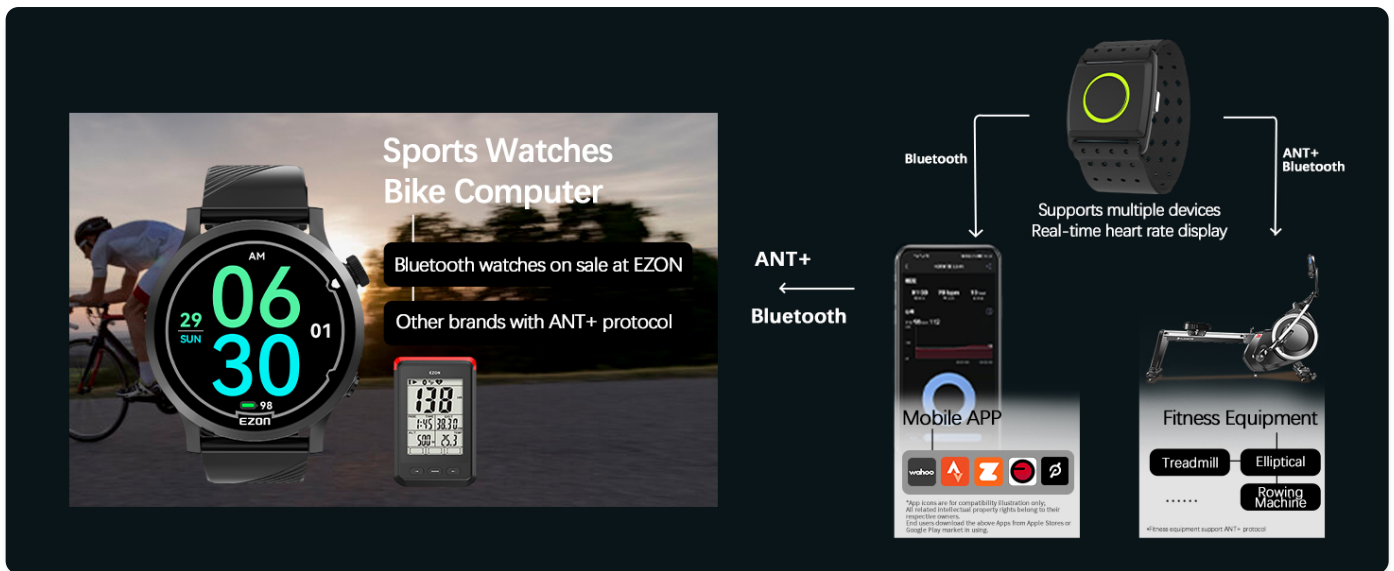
Sports Watches
Bike Computer

Bluetooth watches on sale at EZON

Other brands with ANT+ protocol

AM
06
30
29
SUN
01
98
EZON

EZON
138
1:45 38.30
500 25.3

ANT+
Bluetooth

Bluetooth

ANT+
Bluetooth

Supports multiple devices
Real-time heart rate display

Mobile APP

wahoo

*App icons are for compatibility illustration only; All related intellectual property rights belong to their respective owners. End users download the above Apps from Apple Stores or Google Play market in using.

Fitness Equipment

Treadmill

Elliptical

......

Rowing Machine

•Fitness equipment support ANT+ protocol